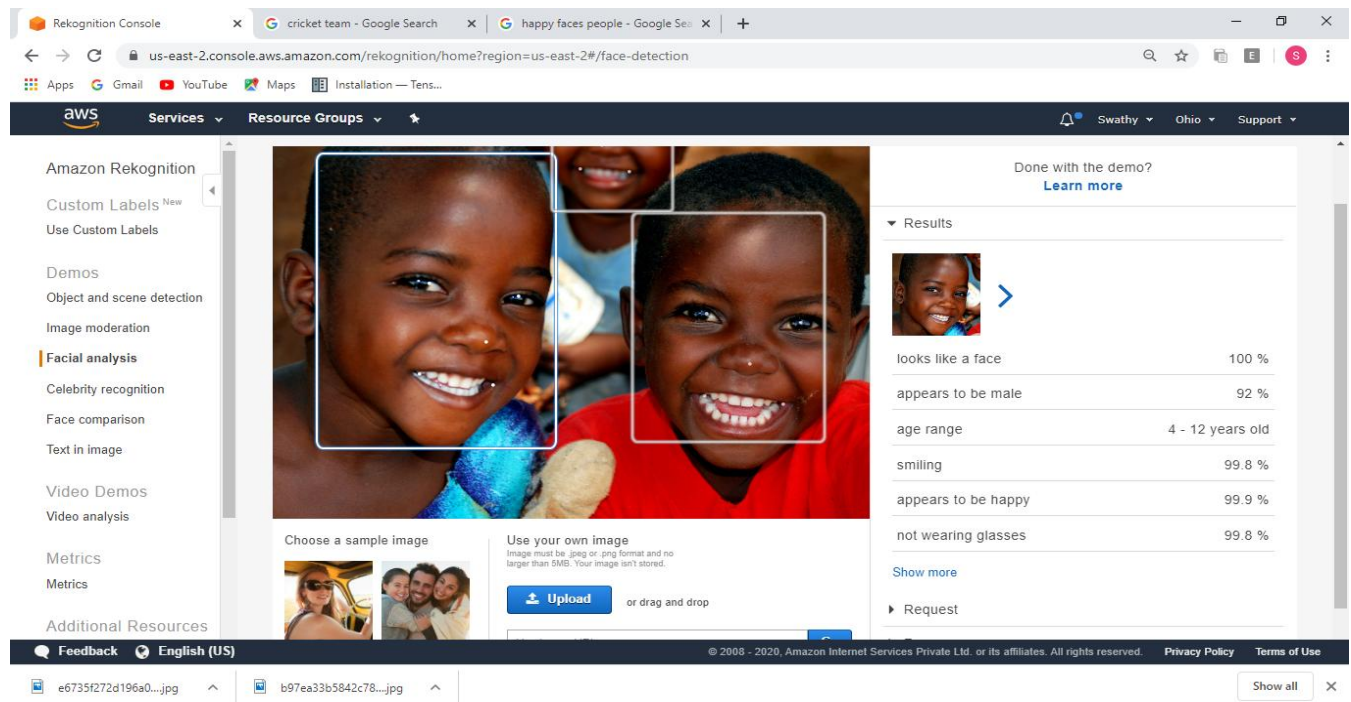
Rekognition Console ×
cricket team - Google Search ×
happy faces people - Google Sea ×
+

us-east-2.console.aws.amazon.com/rekognition/home?region=us-east-2#/face-detection

Apps Gmail YouTube Maps Installation — Tens...

aws Services Resource Groups Swathy Ohio Support

Amazon Rekognition
Custom Labels New
Use Custom Labels
Demos
Object and scene detection
Image moderation
Facial analysis
Celebrity recognition
Face comparison
Text in image
Video Demos
Video analysis
Metrics
Metrics
Additional Resources

Choose a sample image

Use your own image
Image must be .jpeg or .png format and no larger than 5MB. Your image isn't stored.
Upload or drag and drop

Done with the demo?
Learn more

Results

| looks like a face | 100 % |
|---|---|
| appears to be male | 92 % |
| age range | 4 - 12 years old |
| smiling | 99.8 % |
| appears to be happy | 99.9 % |
| not wearing glasses | 99.8 % |

Show more
Request

Feedback English (US) © 2008 - 2020, Amazon Internet Services Private Ltd. or its affiliates. All rights reserved. Privacy Policy Terms of Use

e6735f272d196a0....jpg
b97ea33b5842c78....jpg
Show all